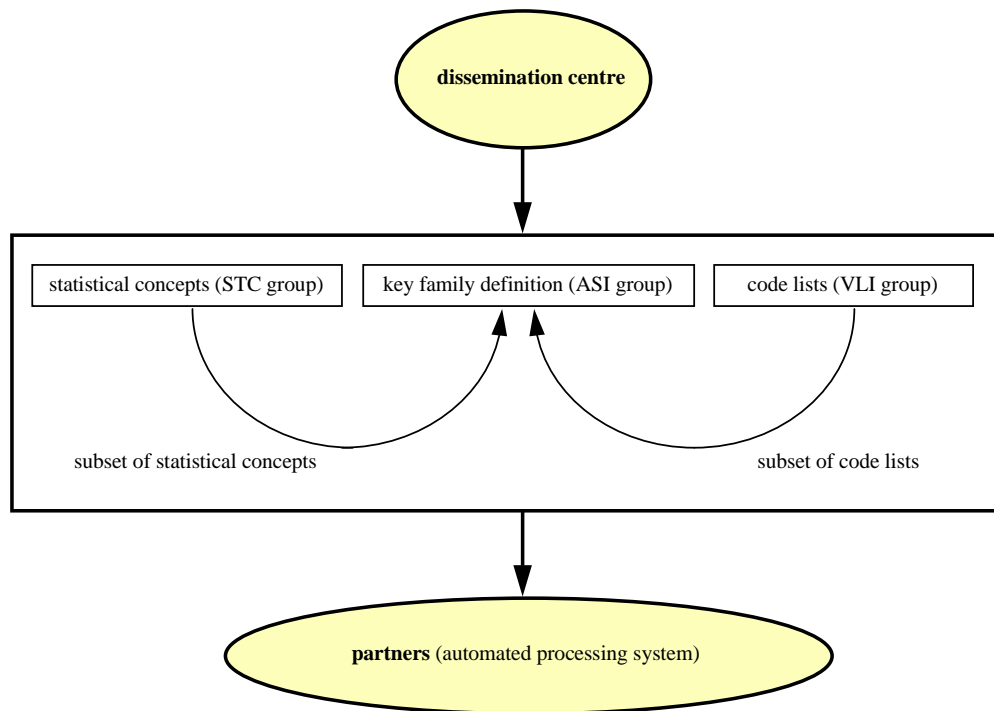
dissemination centre

statistical concepts (STC group)

key family definition (ASI group)

code lists (VLI group)

subset of statistical concepts

subset of code lists

partners (automated processing system)